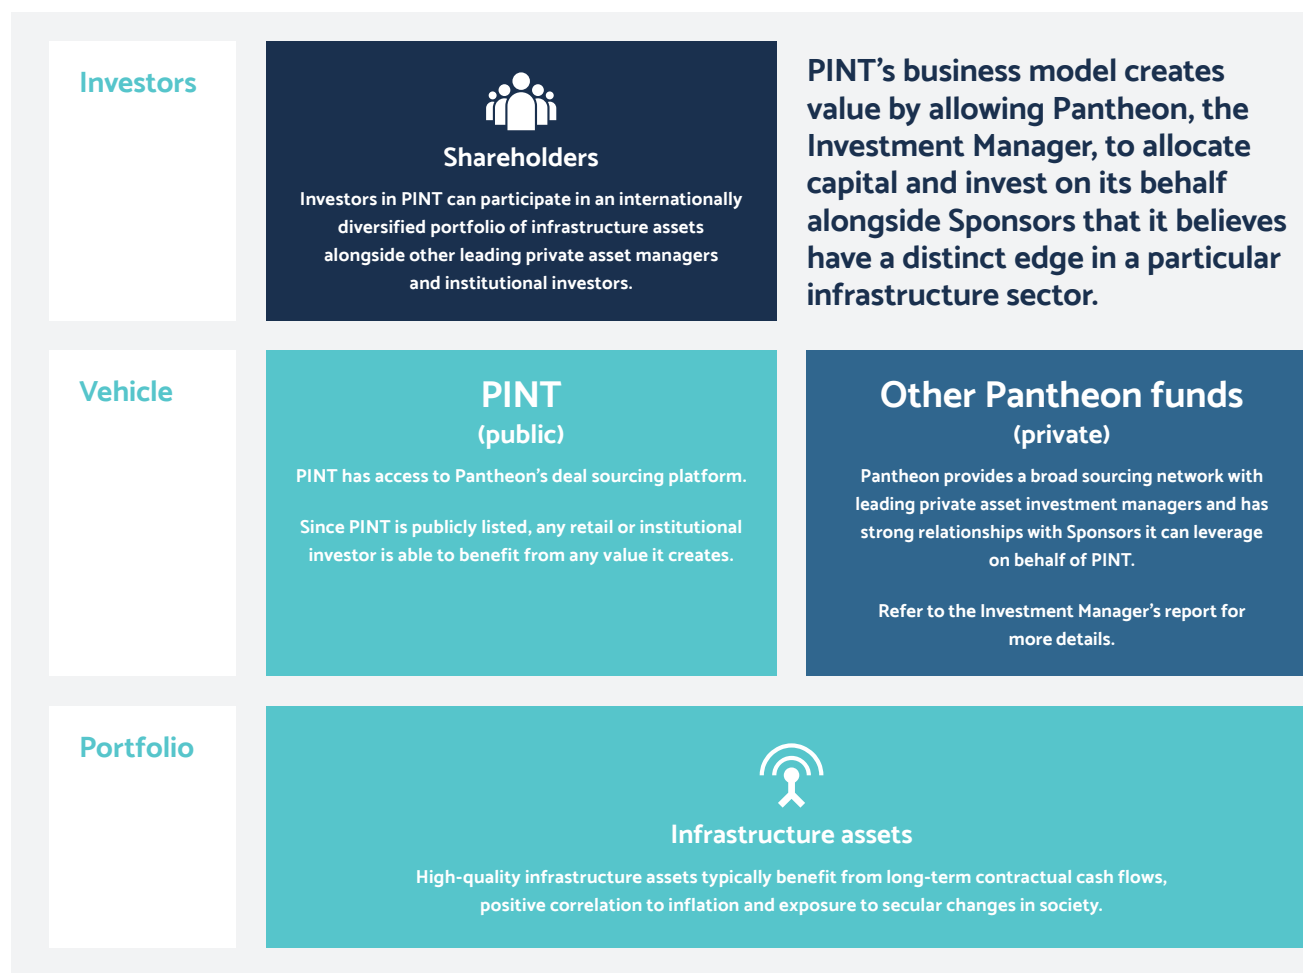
Investors

Shareholders

Investors in PINT can participate in an internationally diversified portfolio of infrastructure assets alongside other leading private asset managers and institutional investors.

PINT's business model creates value by allowing Pantheon, the Investment Manager, to allocate capital and invest on its behalf alongside Sponsors that it believes have a distinct edge in a particular infrastructure sector.

Vehicle

PINT
(public)

PINT has access to Pantheon's deal sourcing platform.

Since PINT is publicly listed, any retail or institutional investor is able to benefit from any value it creates.

Other Pantheon funds
(private)

Pantheon provides a broad sourcing network with leading private asset investment managers and has strong relationships with Sponsors it can leverage on behalf of PINT.

Refer to the Investment Manager's report for more details.

Portfolio

Infrastructure assets

High-quality infrastructure assets typically benefit from long-term contractual cash flows, positive correlation to inflation and exposure to secular changes in society.